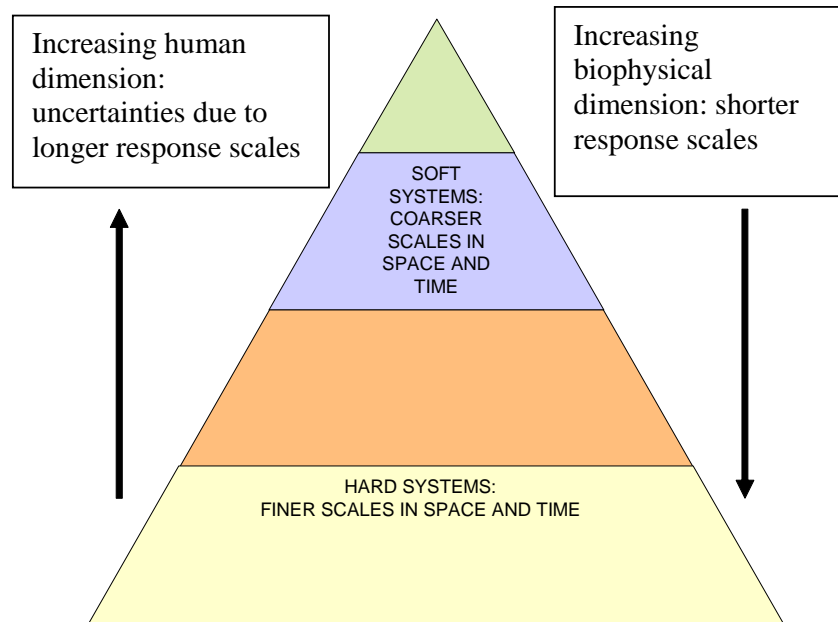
Increasing human dimension: uncertainties due to longer response scales

Increasing biophysical dimension: shorter response scales

SOFT SYSTEMS: COARSER SCALES IN SPACE AND TIME

HARD SYSTEMS: FINER SCALES IN SPACE AND TIME